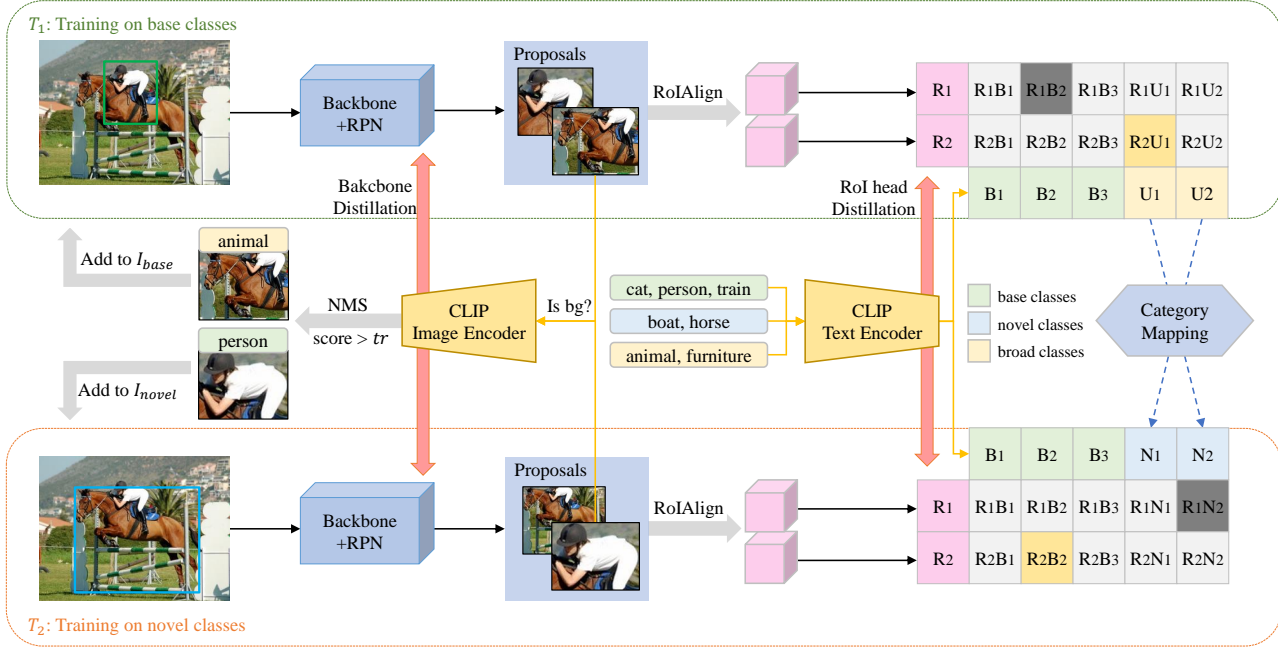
$T_1$: Training on base classes

Backbone +RPN

Proposals

RoIAlign

| R1 | R1B1 | R1B2 | R1B3 | R1U1 | R1U2 |
|---|---|---|---|---|---|
| R2 | R2B1 | R2B2 | R2B3 | R2U1 | R2U2 |
| | B1 | B2 | B3 | U1 | U2 |

Bakcbone Distillation

RoI head Distillation

Add to $I_{base}$

animal

NMS

score > $tr$

CLIP Image Encoder

Is bg?

cat, person, train

boat, horse

animal, furniture

CLIP Text Encoder

base classes

novel classes

broad classes

Category Mapping

person

Add to $I_{novel}$

Backbone +RPN

Proposals

RoIAlign

| | B1 | B2 | B3 | N1 | N2 |
|---|---|---|---|---|---|
| R1 | R1B1 | R1B2 | R1B3 | R1N1 | R1N2 |
| R2 | R2B1 | R2B2 | R2B3 | R2N1 | R2N2 |

$T_2$: Training on novel classes